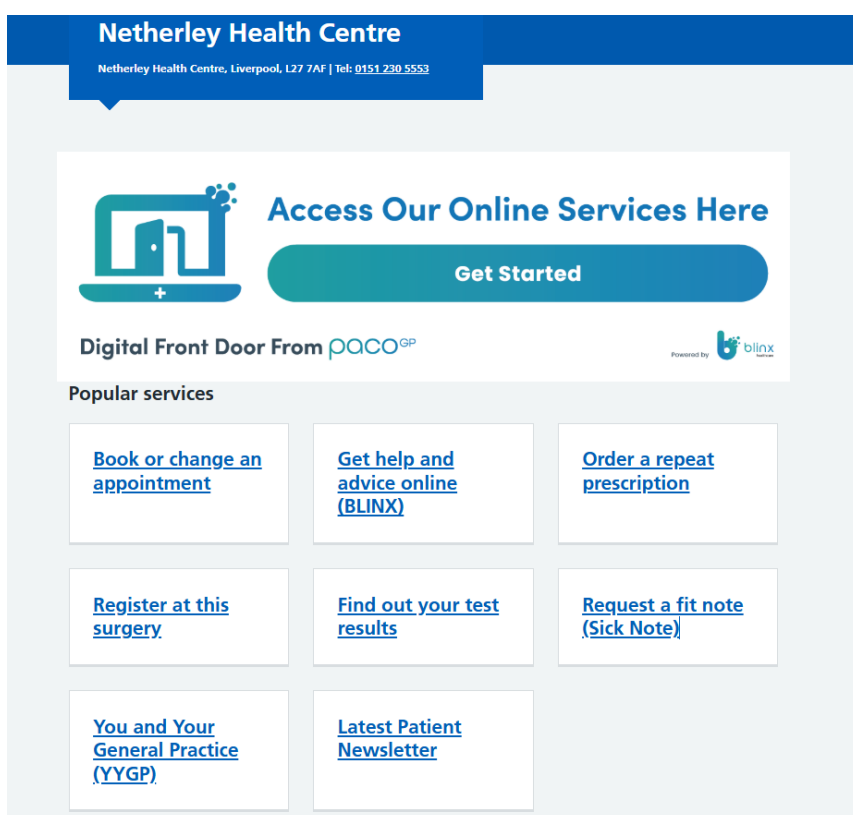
Netherley Health Centre

Netherley Health Centre, Liverpool, L27 7AF | Tel: 0151 230 5553

Access Our Online Services Here

Get Started

Digital Front Door From paco GP

Powered by blinx

Popular services

Book or change an appointment

Get help and advice online (BLINX)

Order a repeat prescription

Register at this surgery

Find out your test results

Request a fit note (Sick Note)

You and Your General Practice (YYGP)

Latest Patient Newsletter